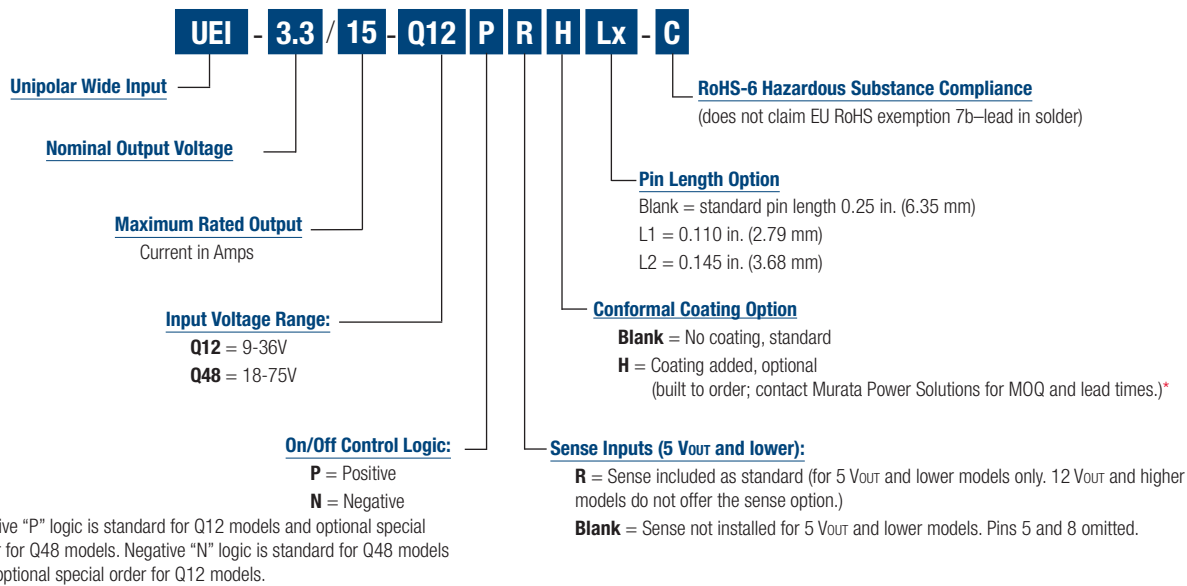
UEI - 3.3 / 15 - Q12 P R H Lx - C

Unipolar Wide Input

Nominal Output Voltage

Maximum Rated Output
Current in Amps

Input Voltage Range:
**Q12** = 9-36V
**Q48** = 18-75V

On/Off Control Logic:
**P** = Positive
**N** = Negative

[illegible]ive “P” logic is standard for Q12 models and optional special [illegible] for Q48 models. Negative “N” logic is standard for Q48 models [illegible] optional special order for Q12 models.

RoHS-6 Hazardous Substance Compliance
(does not claim EU RoHS exemption 7b–lead in solder)

Pin Length Option
Blank = standard pin length 0.25 in. (6.35 mm)
L1 = 0.110 in. (2.79 mm)
L2 = 0.145 in. (3.68 mm)

Conformal Coating Option
**Blank** = No coating, standard
**H** = Coating added, optional
(built to order; contact Murata Power Solutions for MOQ and lead times.)*

Sense Inputs (5 VOUT and lower):
**R** = Sense included as standard (for 5 VOUT and lower models only. 12 VOUT and higher models do not offer the sense option.)
**Blank** = Sense not installed for 5 VOUT and lower models. Pins 5 and 8 omitted.